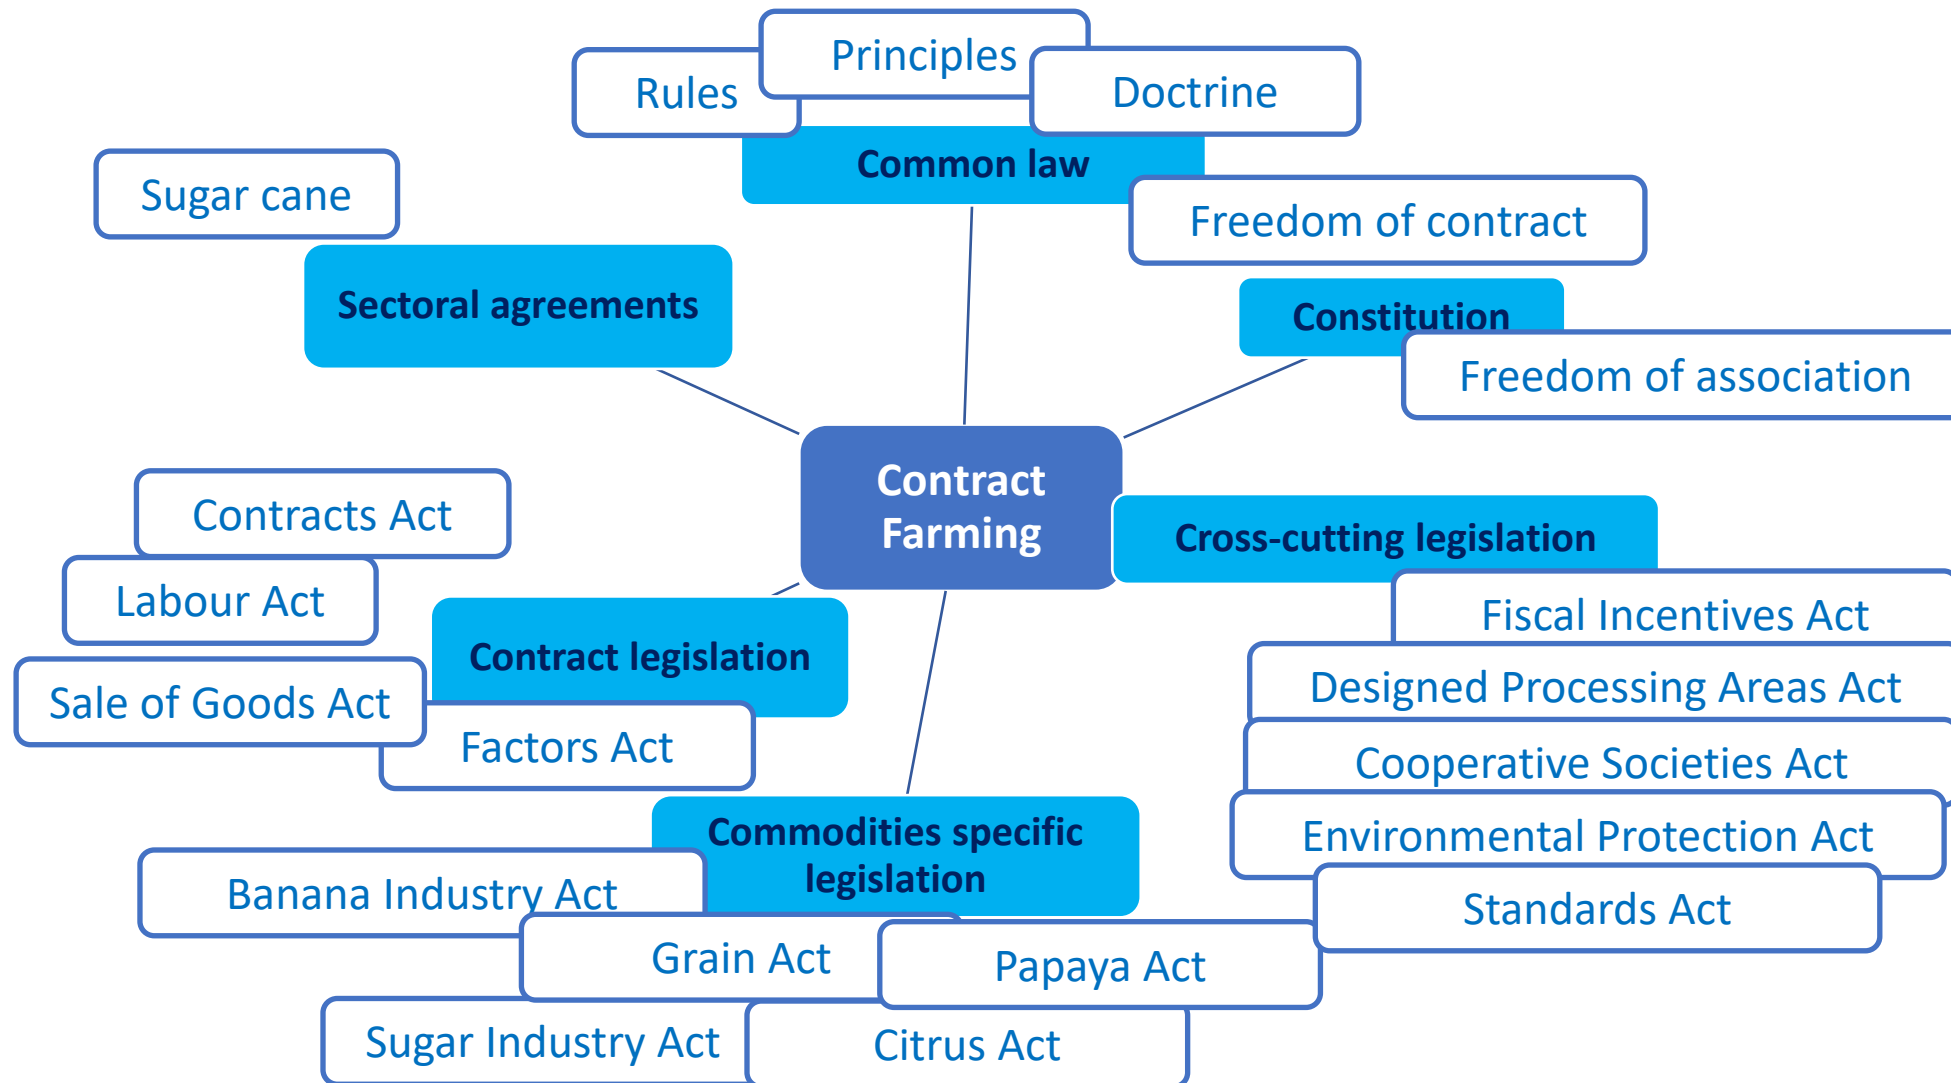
Principles

Rules

Doctrine

Common law

Freedom of contract

Sugar cane

Sectoral agreements

Constitution

Freedom of association

Contract Farming

Cross-cutting legislation

Contracts Act

Labour Act

Contract legislation

Sale of Goods Act

Factors Act

Fiscal Incentives Act

Designed Processing Areas Act

Cooperative Societies Act

Environmental Protection Act

Standards Act

Commodities specific legislation

Banana Industry Act

Grain Act

Papaya Act

Sugar Industry Act

Citrus Act